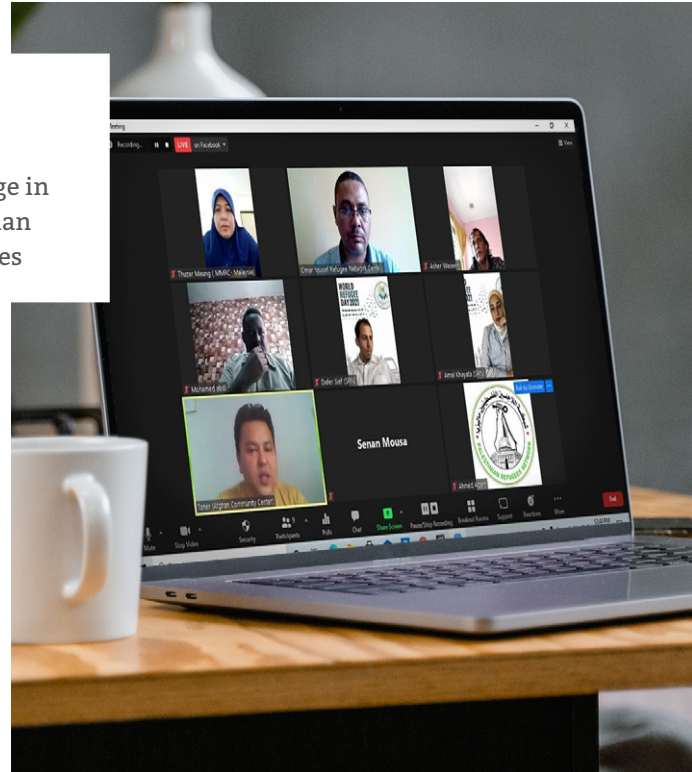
ge in
an
es

Meeting

Recording... LIVE on Facebook

View

Thazar Maung ( MMRC- Malaysia)

Omar Yousef Refugee Network Centre

Aster Waseem

Muhamed Abdi

WORLD REFUGEE DAY 2021

Dafer Saif (SRS)

Amal Khayata (SRS)

Ask to Unmute

Senan Mousa

Taher (Afghan Community Center)

Ahmed ASKY

Mute

Stop Video

Security

Participants

Polls

Chat

Share Screen

Pause/Stop Recording

Breakout Rooms

Support

Reactions

More

End